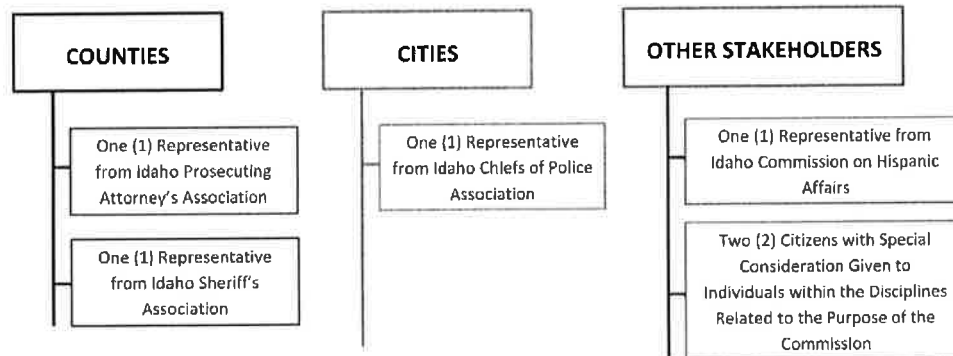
COUNTIES

One (1) Representative from Idaho Prosecuting Attorney's Association

One (1) Representative from Idaho Sheriff's Association

CITIES

One (1) Representative from Idaho Chiefs of Police Association

OTHER STAKEHOLDERS

One (1) Representative from Idaho Commission on Hispanic Affairs

Two (2) Citizens with Special Consideration Given to Individuals within the Disciplines Related to the Purpose of the Commission